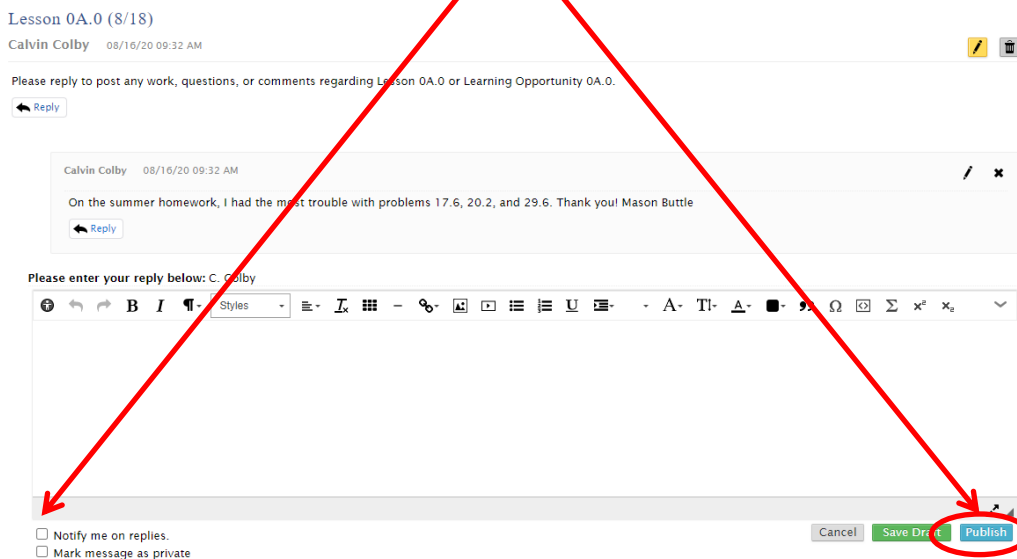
Lesson 0A.0 (8/18)

Calvin Colby 08/16/20 09:32 AM

Please reply to post any work, questions, or comments regarding Lesson 0A.0 or Learning Opportunity 0A.0.

Reply

Calvin Colby 08/16/20 09:32 AM

On the summer homework, I had the most trouble with problems 17.6, 20.2, and 29.6. Thank you! Mason Buttle

Reply

Please enter your reply below: C. Colby

B I ¶ Styles $T_x$ U A T A Ω Σ $x^e$ $x_e$

Notify me on replies.
Mark message as private

Cancel Save Draft Publish